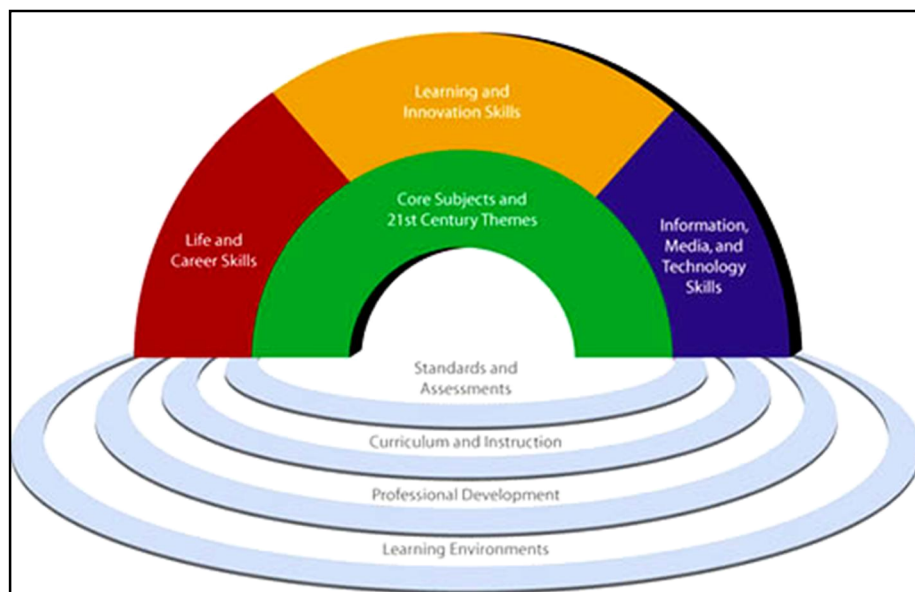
Learning and Innovation Skills

Life and Career Skills

Core Subjects and 21st Century Themes

Information, Media, and Technology Skills

Standards and Assessments

Curriculum and Instruction

Professional Development

Learning Environments